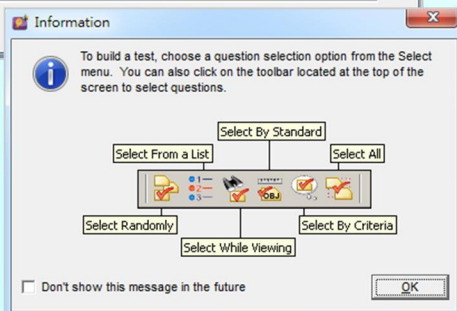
Information

To build a test, choose a question selection option from the Select menu. You can also click on the toolbar located at the top of the screen to select questions.

Select By Standard

Select From a List

Select All

Select Randomly

Select While Viewing

Select By Criteria

Don't show this message in the future

OK